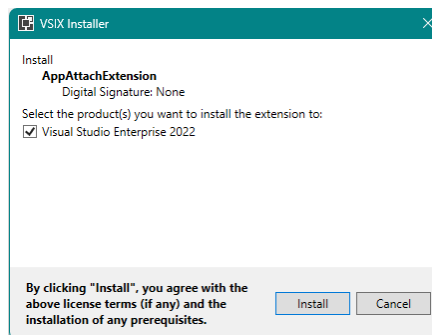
VSIX Installer

Install
AppAttachExtension
Digital Signature: None

Select the product(s) you want to install the extension to:
Visual Studio Enterprise 2022

By clicking "Install", you agree with the above license terms (if any) and the installation of any prerequisites.

Install
Cancel